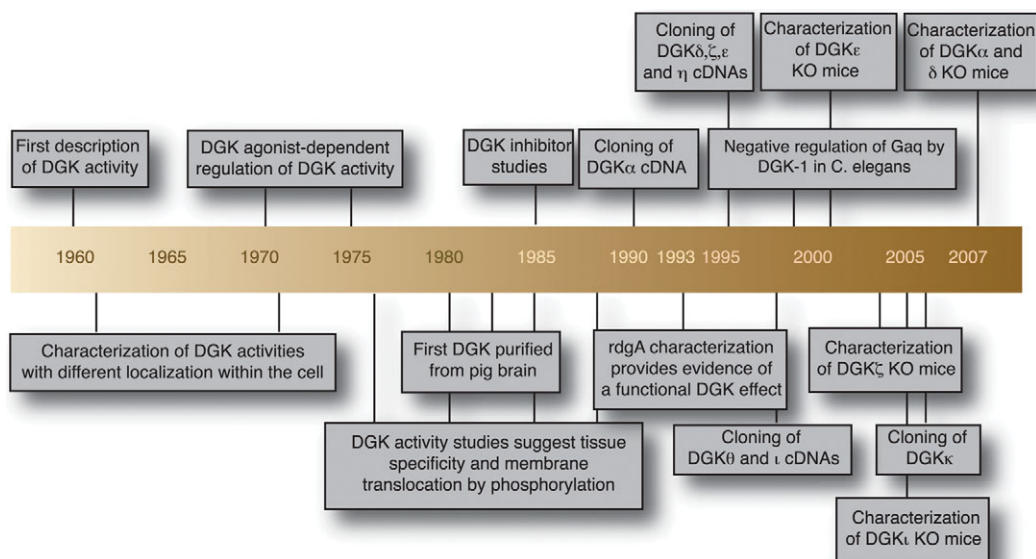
Cloning of DGKδ,ζ,ε and η cDNAs

Characterization of DGKε KO mice

Characterization of DGKα and δ KO mice

First description of DGK activity

DGK agonist-dependent regulation of DGK activity

DGK inhibitor studies

Cloning of DGKα cDNA

Negative regulation of Gaq by DGK-1 in C. elegans

1960 1965 1970 1975 1980 1985 1990 1993 1995 2000 2005 2007

Characterization of DGK activities with different localization within the cell

First DGK purified from pig brain

rdgA characterization provides evidence of a functional DGK effect

Characterization of DGKζ KO mice

DGK activity studies suggest tissue specificity and membrane translocation by phosphorylation

Cloning of DGKθ and ι cDNAs

Cloning of DGKκ

Characterization of DGKι KO mice